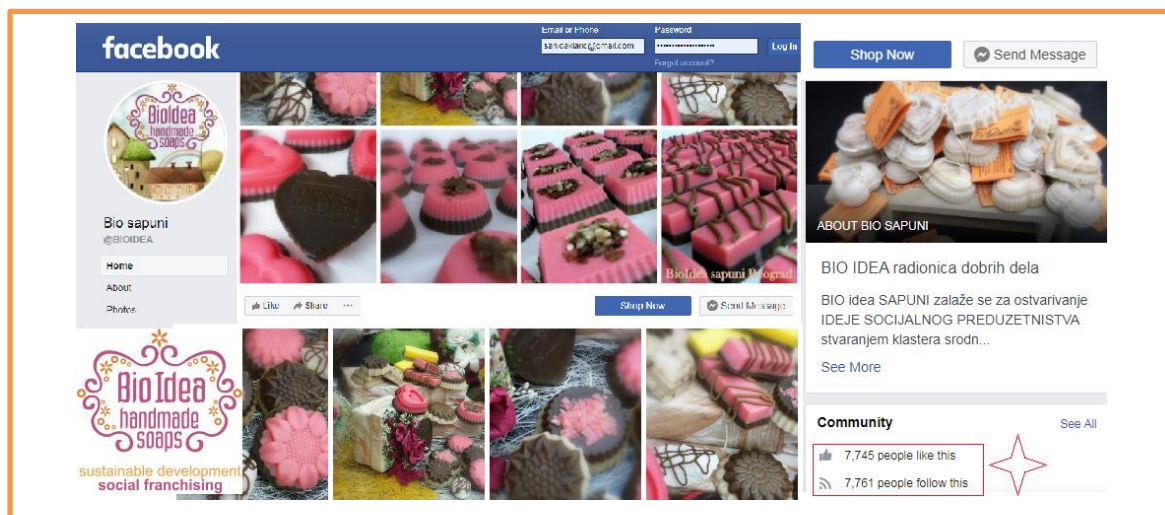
facebook

Email or Phone
sanidaklanic@gmail.com
Password
••••••••••••••••••
Log In
Forgot account?

Shop Now
Send Message

BioIdea handmade soaps

Bio sapuni
@BIOIDEA

Home
About
Photos

BioIdea sapuni Beograd

Like
Share
···
Shop Now
Send Message

BioIdea handmade soaps
sustainable development
social franchising

ABOUT BIO SAPUNI

BIO IDEA radionica dobrih dela

BIO idea SAPUNI zalaže se za ostvarivanje IDEJE SOCIJALNOG PREDUZETNISTVA stvaranjem klastera srodn...

See More

Community
See All

7,745 people like this
7,761 people follow this